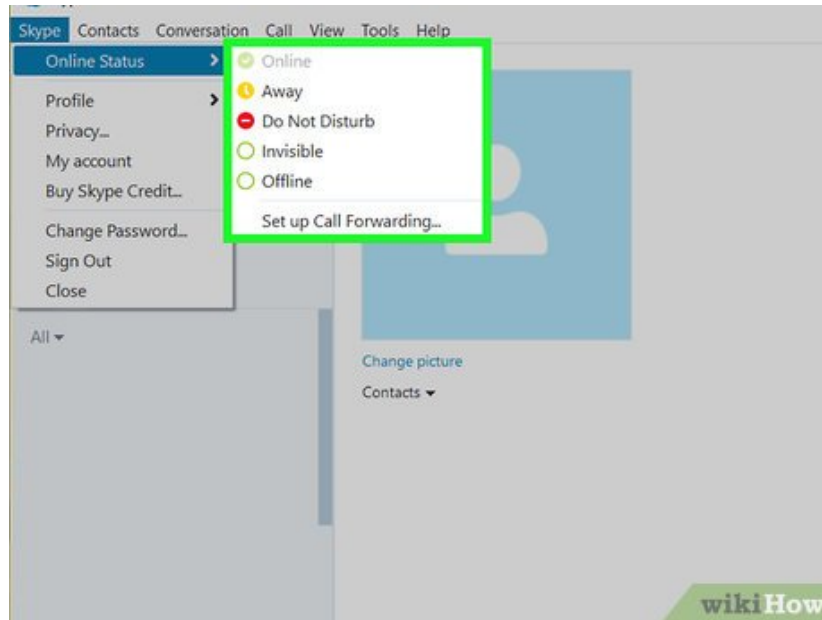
Skype Contacts Conversation Call View Tools Help

Online Status

Profile

Privacy...

My account

Buy Skype Credit...

Change Password...

Sign Out

Close

Online

Away

Do Not Disturb

Invisible

Offline

Set up Call Forwarding...

All

Change picture

Contacts

wikiHow